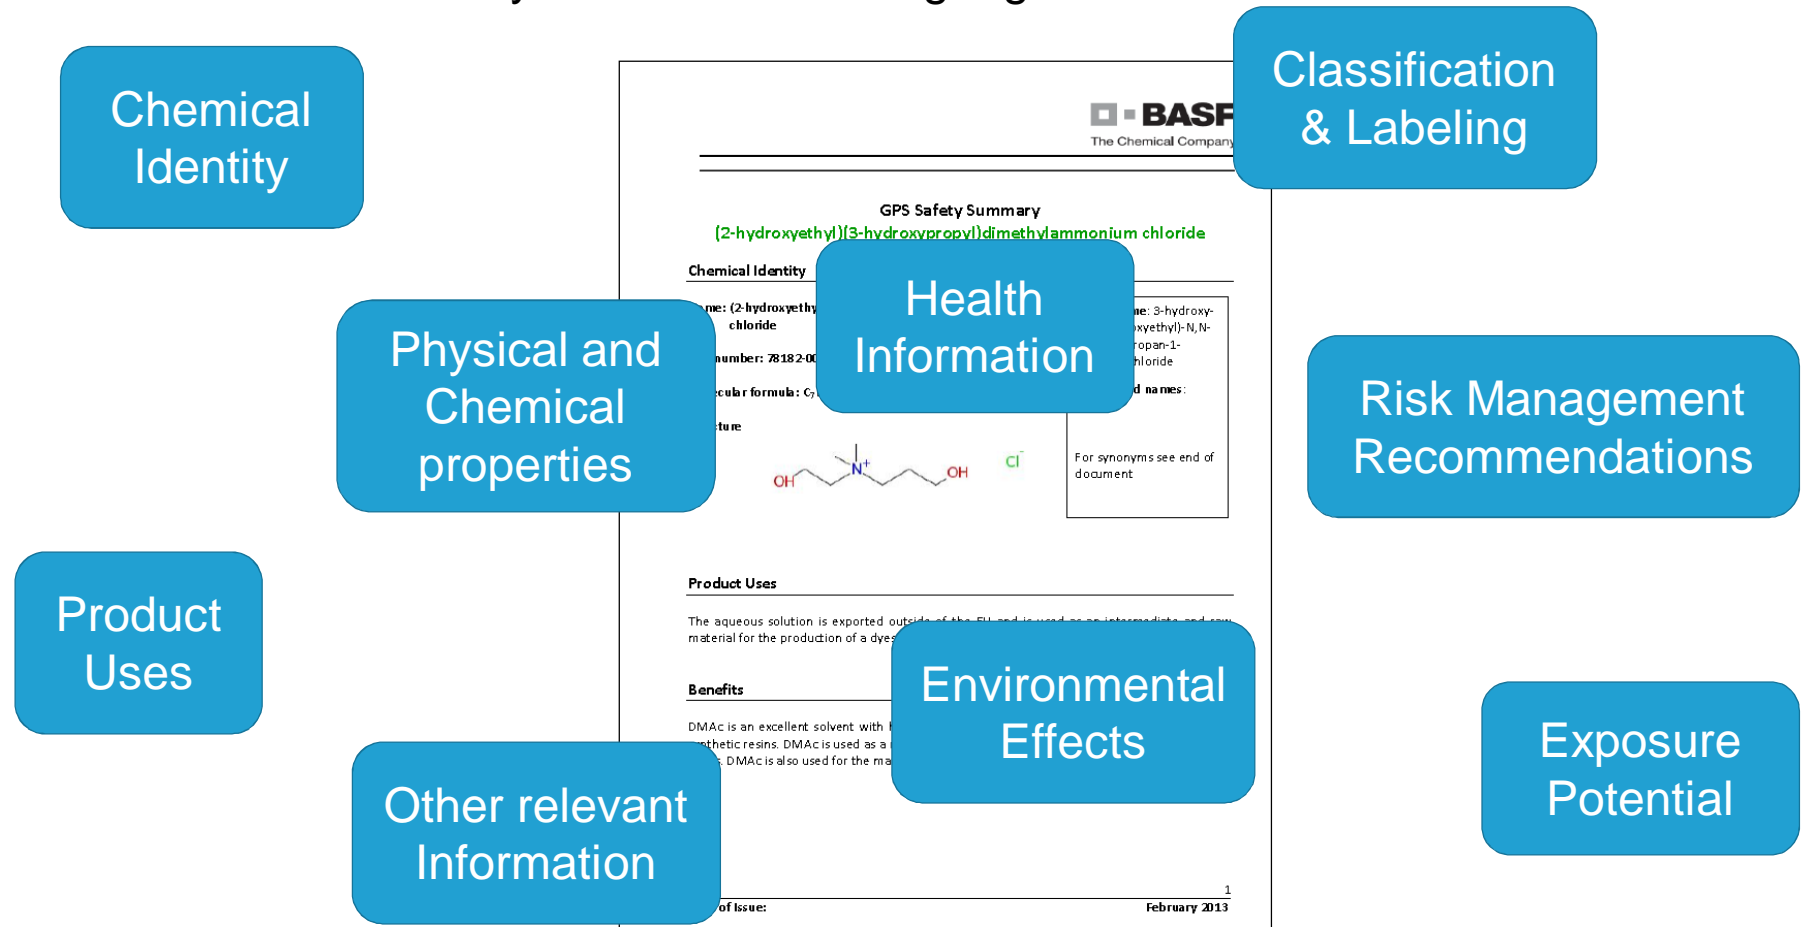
Chemical Identity

BASF
The Chemical Company

Classification & Labeling

GPS Safety Summary
(2-hydroxyethyl)(3-hydroxypropyl)dimethylammonium chloride

Chemical Identity

Physical and Chemical properties

Health Information

me: (2-hydroxyethy
chloride

number: 78182-0

ecular formula: C

ture

me: 3-hydroxy-
xyethyl)-N,N-
ropan-1-
hloride

d names:

For synonyms see end of document

OH $N^+$ OH $Cl^-$

Risk Management Recommendations

Product Uses

Product Uses

The aqueous solution is exported outside of the EU and is used as an intermediate and raw material for the production of a dyes

Environmental Effects

Benefits

DMAc is an excellent solvent with
nthetic resins. DMAc is used as a
. DMAc is also used for the ma

Exposure Potential

Other relevant Information

1
of Issue: February 2013